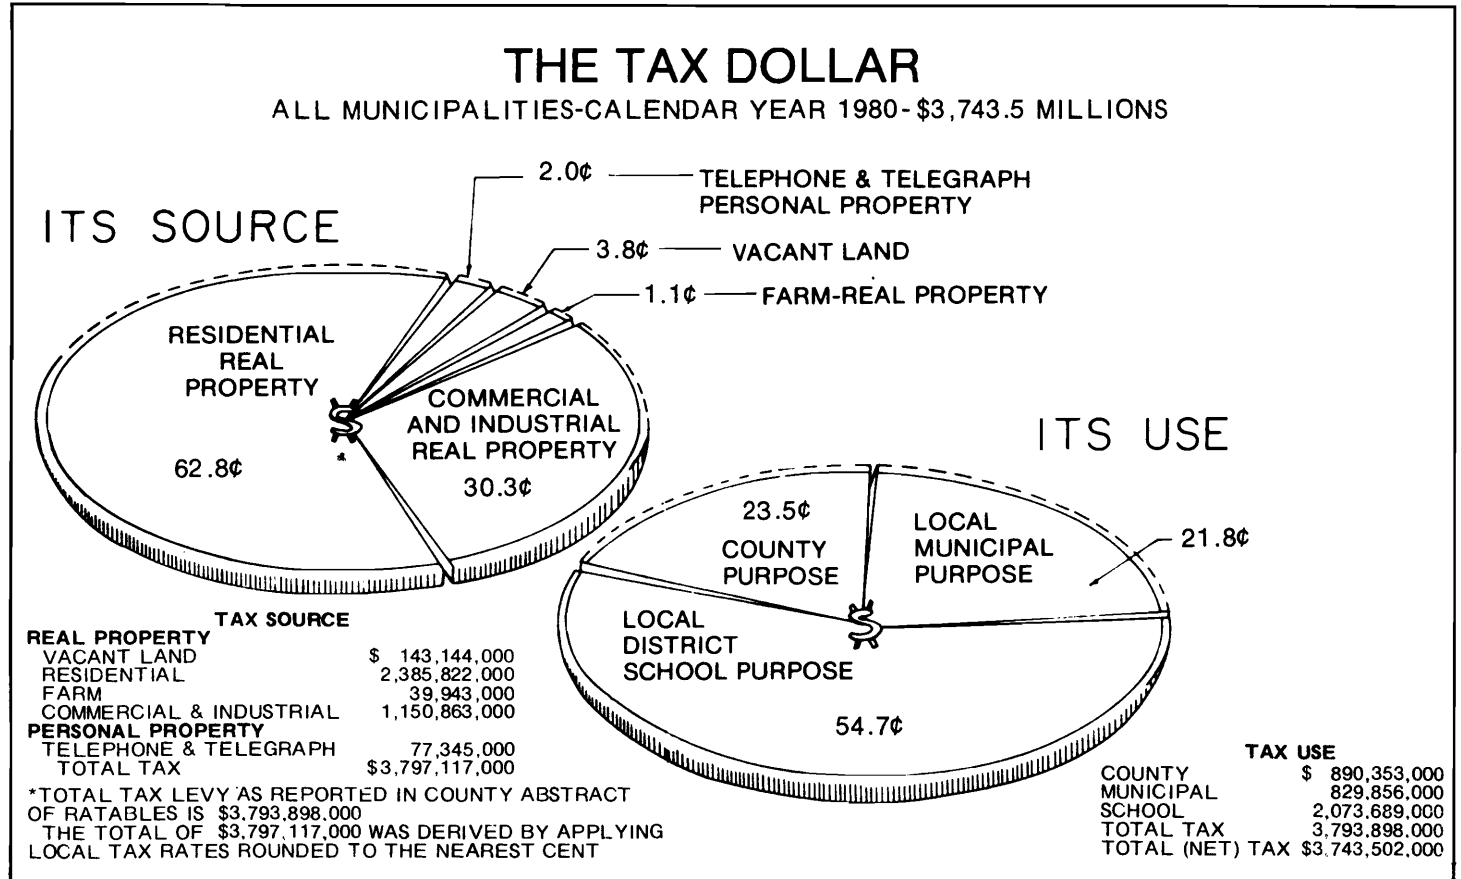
THE TAX DOLLAR
ALL MUNICIPALITIES-CALENDAR YEAR 1980-\$3,743.5 MILLIONS

ITS SOURCE

2.0¢ TELEPHONE & TELEGRAPH PERSONAL PROPERTY

3.8¢ VACANT LAND

1.1¢ FARM-REAL PROPERTY

RESIDENTIAL REAL PROPERTY

62.8¢

COMMERCIAL AND INDUSTRIAL REAL PROPERTY

30.3¢

ITS USE

23.5¢

COUNTY PURPOSE

LOCAL MUNICIPAL PURPOSE

21.8¢

LOCAL DISTRICT SCHOOL PURPOSE

54.7¢

TAX SOURCE

| REAL PROPERTY | |
|---|---|
| VACANT LAND | \$ 143,144,000 |
| RESIDENTIAL | 2,385,822,000 |
| FARM | 39,943,000 |
| COMMERCIAL & INDUSTRIAL | 1,150,863,000 |
| PERSONAL PROPERTY | |
| TELEPHONE & TELEGRAPH | 77,345,000 |
| TOTAL TAX | \$3,797,117,000 |

*TOTAL TAX LEVY AS REPORTED IN COUNTY ABSTRACT OF RATABLES IS \$3,793,898,000
THE TOTAL OF \$3,797,117,000 WAS DERIVED BY APPLYING LOCAL TAX RATES ROUNDED TO THE NEAREST CENT

TAX USE

| | |
|---|---|
| COUNTY | \$ 890,353,000 |
| MUNICIPAL | 829,856,000 |
| SCHOOL | 2,073,689,000 |
| TOTAL TAX | 3,793,898,000 |
| TOTAL (NET) TAX | \$3,743,502,000 |